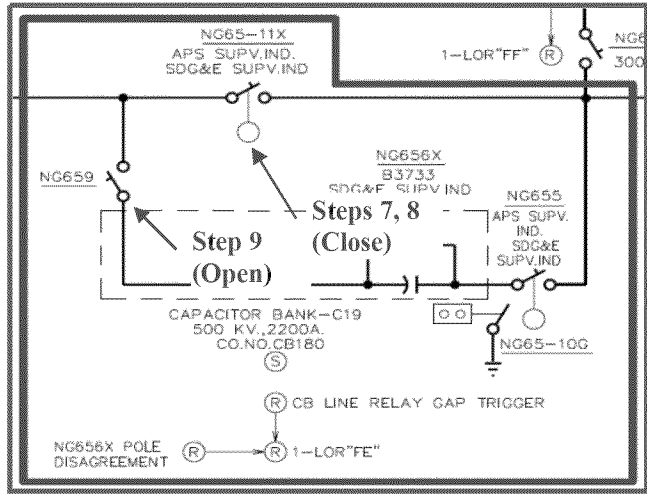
NG65-11X
APS SUPV.IND.
SDG&E SUPV.IND

1-LOR"FF" (R)

NG6

300

NG659

NG656X
B3733
SDG&E SUPV.IND

Steps 7, 8
(Close)

Step 9
(Open)

NG655
APS SUPV.
IND.
SDG&E
SUPV.IND

CAPACITOR BANK-C19
500 KV.,2200A.
CO.NO.CB180
(S)

NG65-10G

(R) CB LINE RELAY GAP TRIGGER

NG656X POLE
DISAGREEMENT (R) (R) 1-LOR"FE"